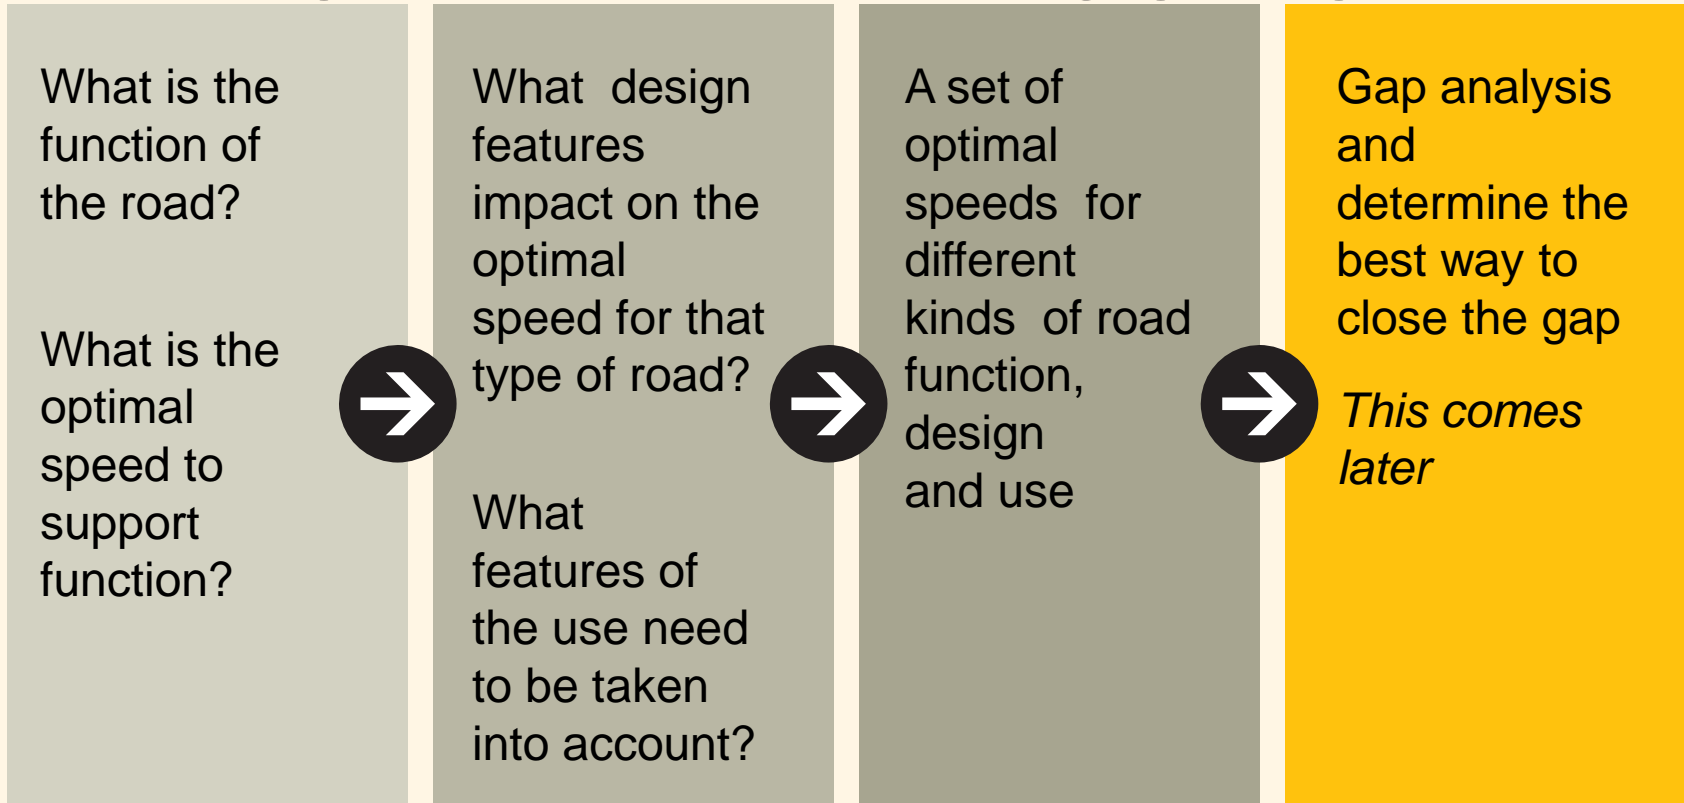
What is the function of the road?

What is the optimal speed to support function?

What design features impact on the optimal speed for that type of road?

What features of the use need to be taken into account?

A set of optimal speeds for different kinds of road function, design and use

Gap analysis and determine the best way to close the gap

*This comes later*